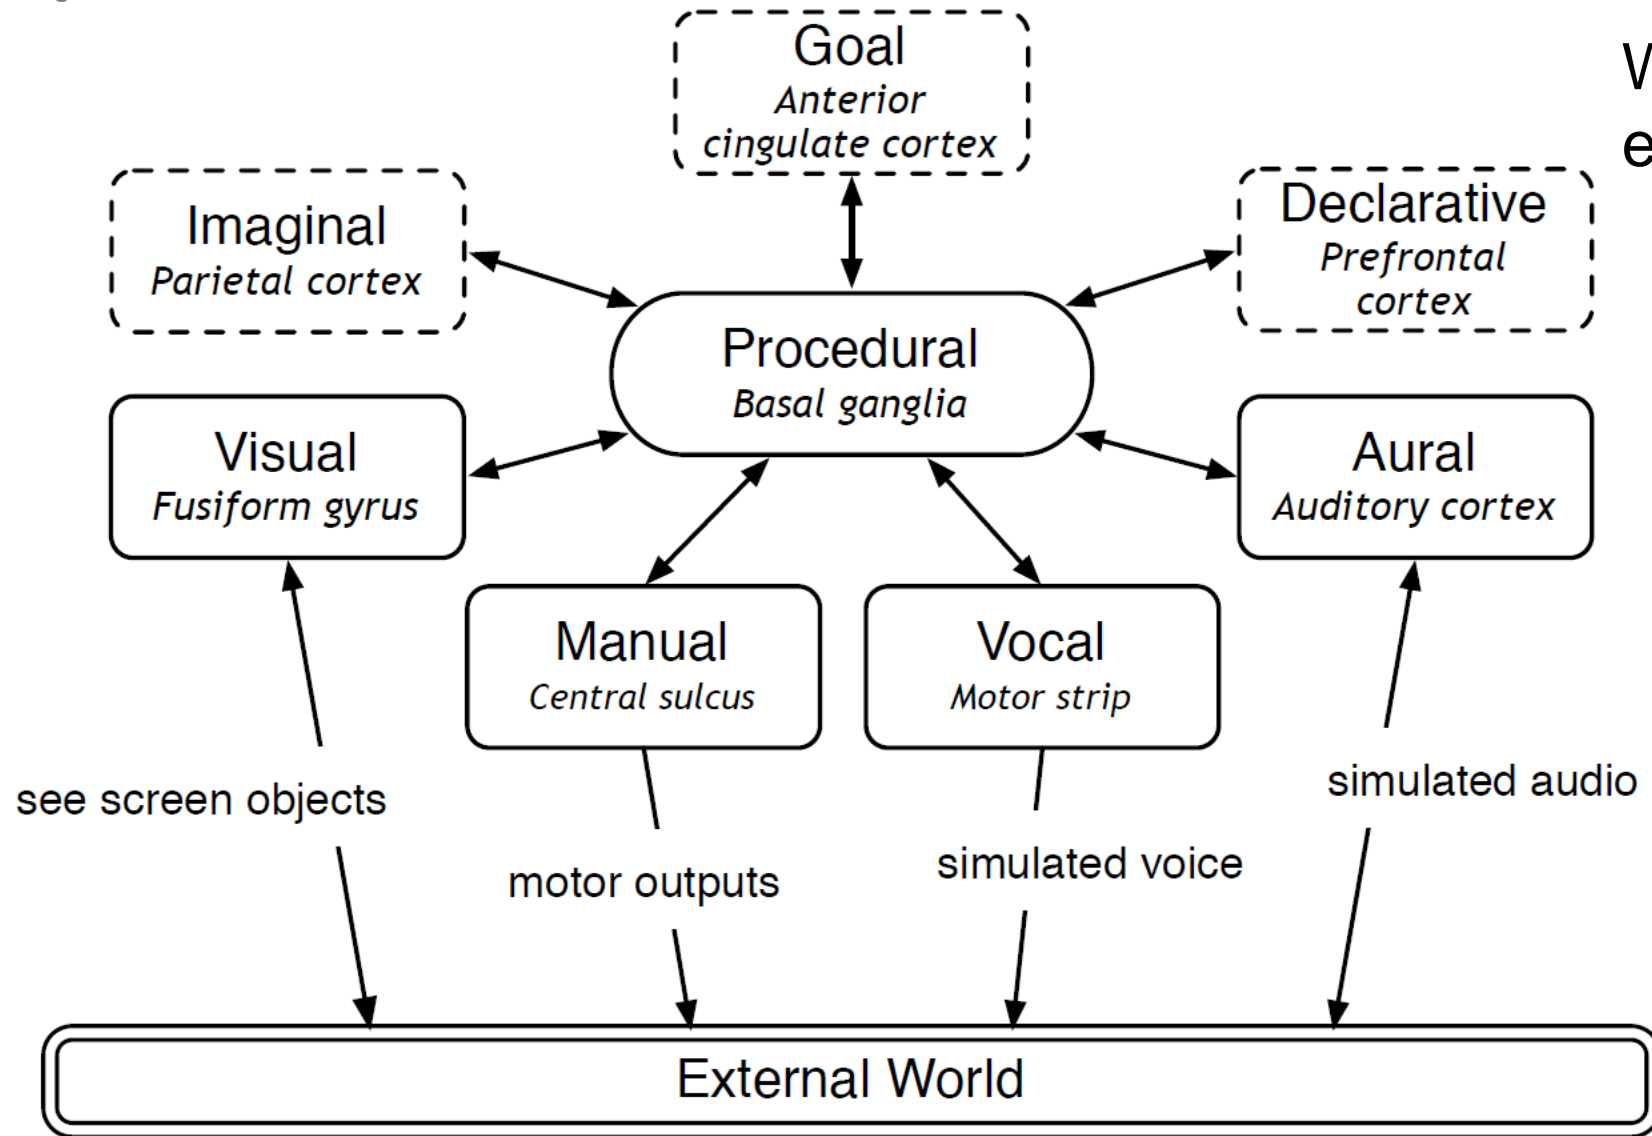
Goal
Anterior cingulate cortex

Imaginal
Parietal cortex

Declarative
Prefrontal cortex

Procedural
Basal ganglia

Visual
Fusiform gyrus

Aural
Auditory cortex

Manual
Central sulcus

Vocal
Motor strip

see screen objects

motor outputs

simulated voice

simulated audio

External World

W
e